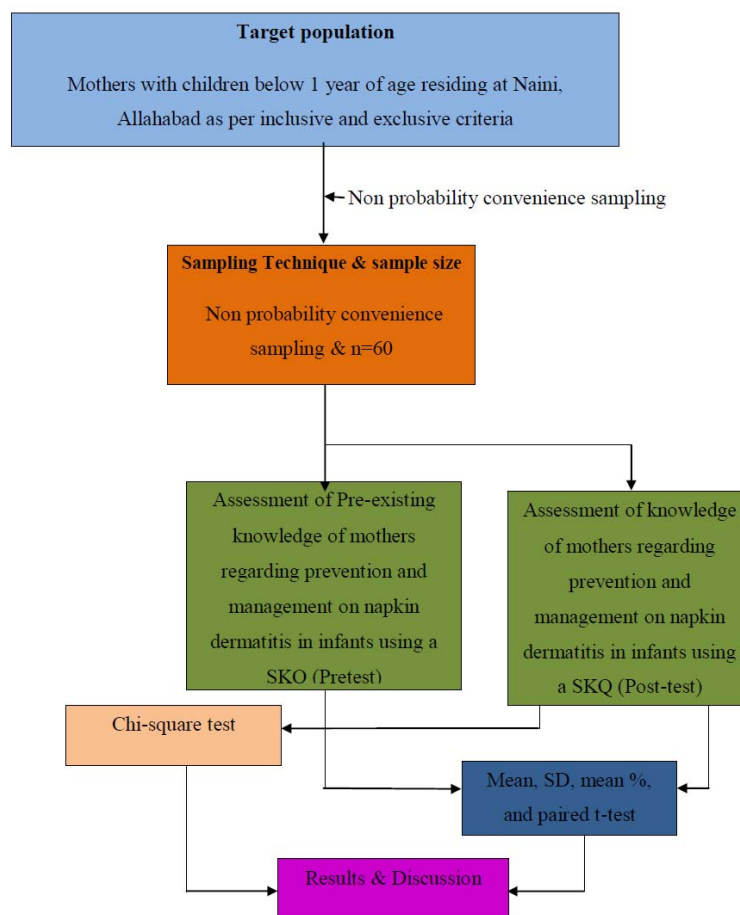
Target population

Mothers with children below 1 year of age residing at Naini, Allahabad as per inclusive and exclusive criteria

Non probability convenience sampling

Sampling Technique & sample size

Non probability convenience sampling & n=60

Assessment of Pre-existing knowledge of mothers regarding prevention and management on napkin dermatitis in infants using a SKQ (Pretest)

Assessment of knowledge of mothers regarding prevention and management on napkin dermatitis in infants using a SKQ (Post-test)

Chi-square test

Mean, SD, mean %, and paired t-test

Results & Discussion